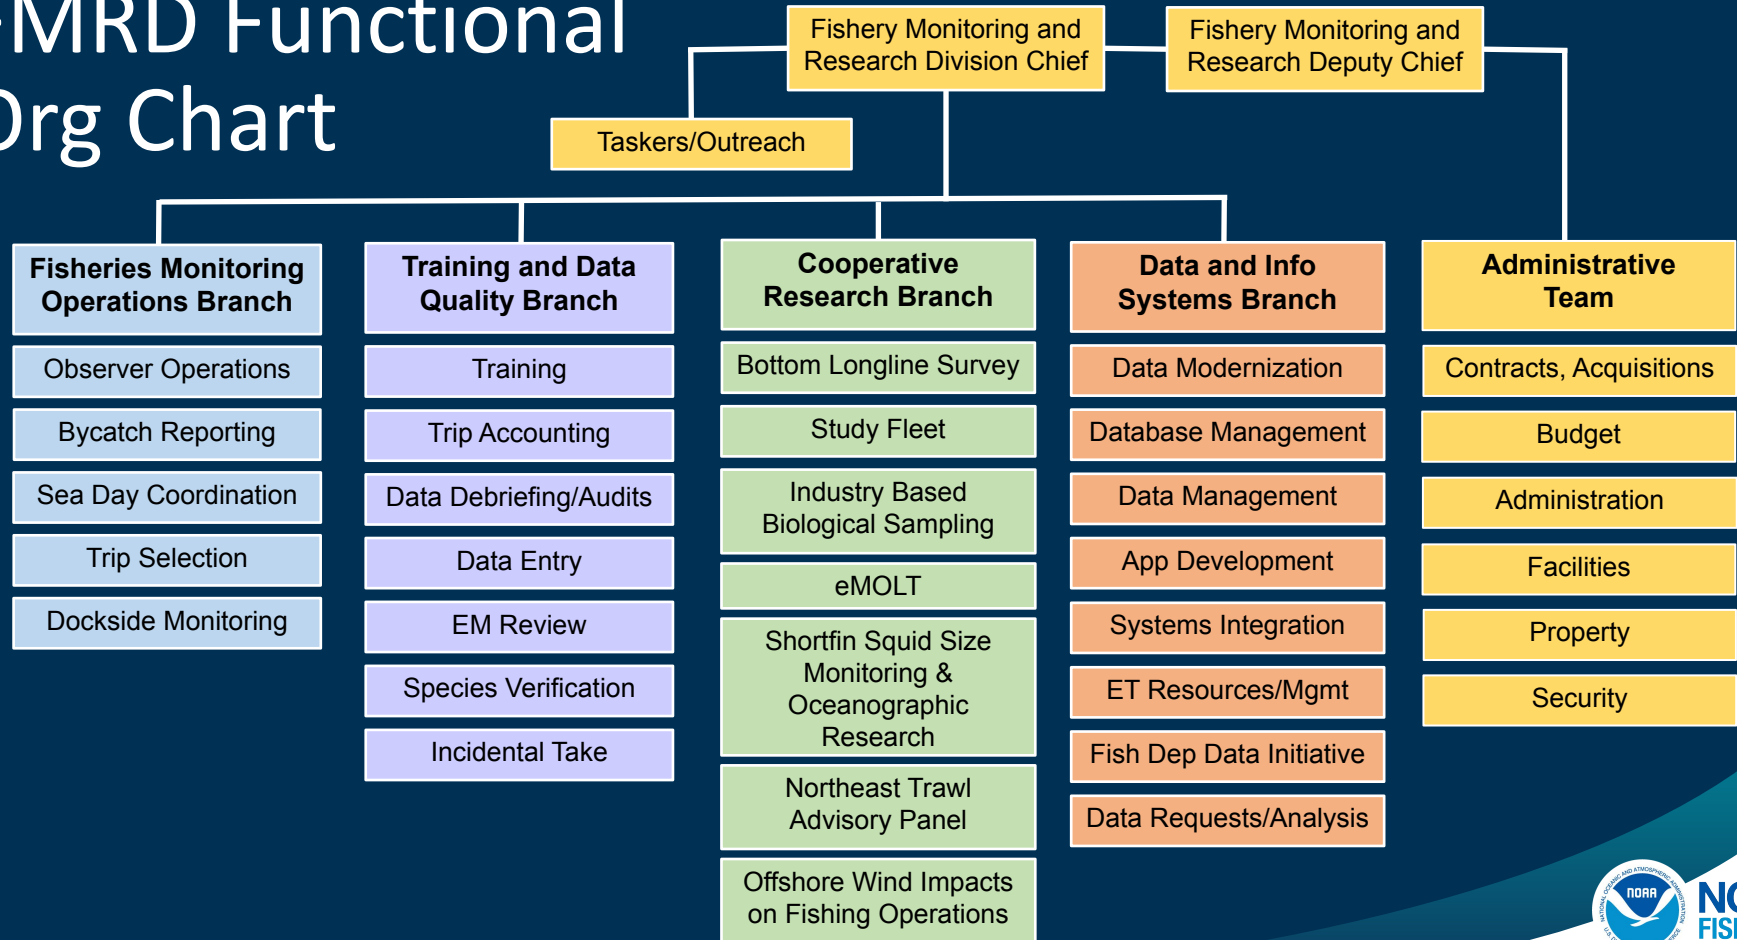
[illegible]MRD Functional
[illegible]rg Chart

Fishery Monitoring and Research Division Chief

Fishery Monitoring and Research Deputy Chief

Taskers/Outreach

Fisheries Monitoring Operations Branch
Observer Operations
Bycatch Reporting
Sea Day Coordination
Trip Selection
Dockside Monitoring

Training and Data Quality Branch
Training
Trip Accounting
Data Debriefing/Audits
Data Entry
EM Review
Species Verification
Incidental Take

Cooperative Research Branch
Bottom Longline Survey
Study Fleet
Industry Based Biological Sampling
eMOLT
Shortfin Squid Size Monitoring & Oceanographic Research
Northeast Trawl Advisory Panel
Offshore Wind Impacts on Fishing Operations

Data and Info Systems Branch
Data Modernization
Database Management
Data Management
App Development
Systems Integration
ET Resources/Mgmt
Fish Dep Data Initiative
Data Requests/Analysis

Administrative Team
Contracts, Acquisitions
Budget
Administration
Facilities
Property
Security

NOAA
NO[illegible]
FIS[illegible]